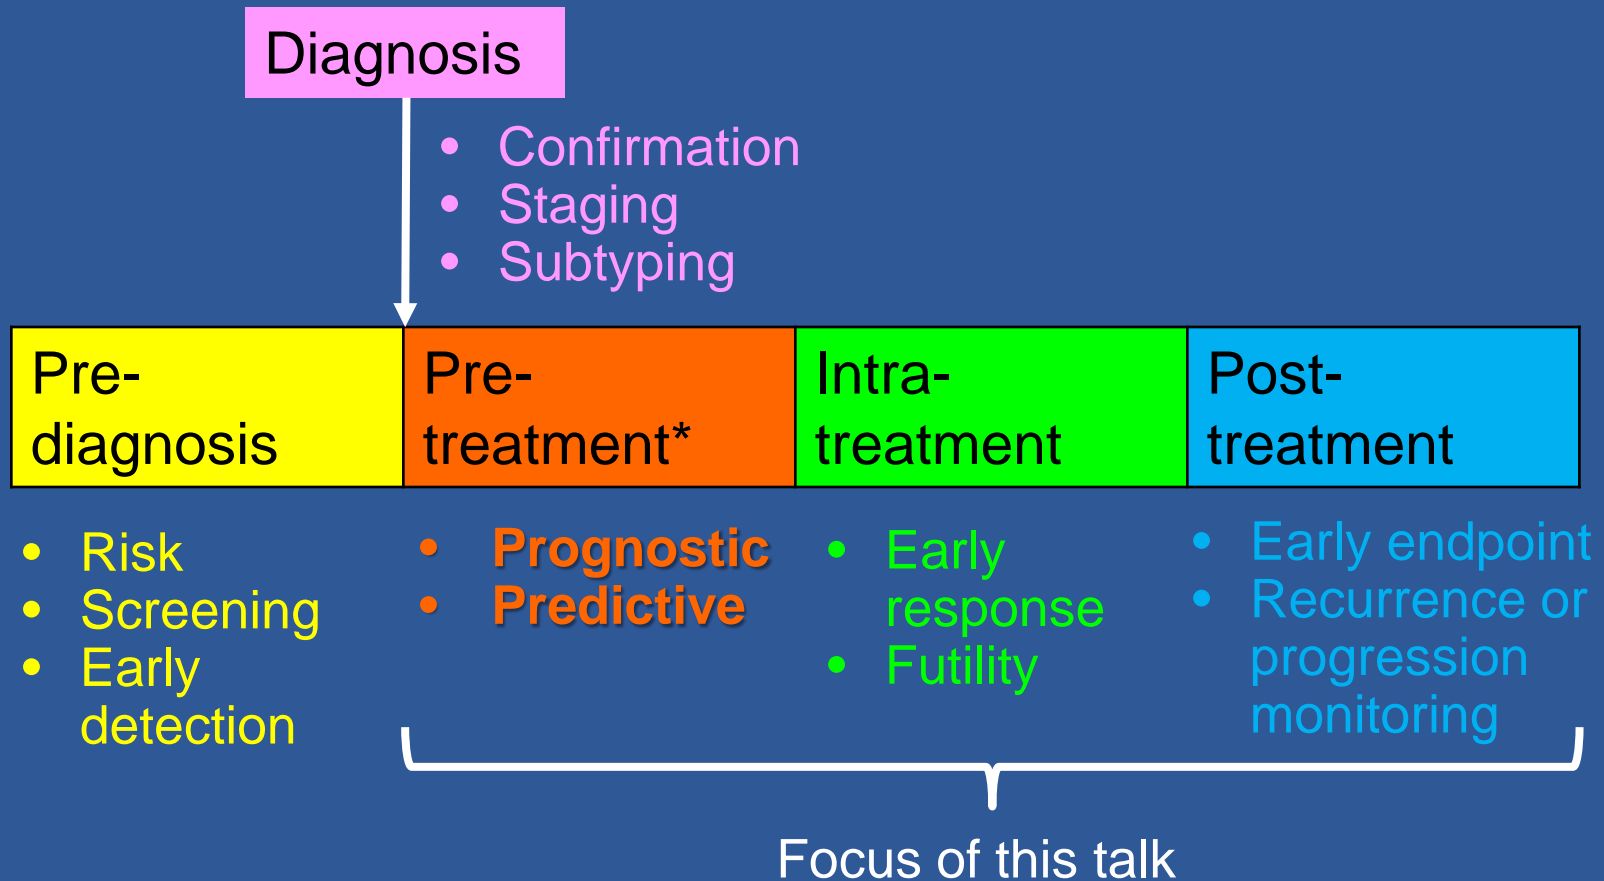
Diagnosis

- Confirmation
- Staging
- Subtyping

| Pre-diagnosis | Pre-treatment* | Intra-treatment | Post-treatment |
|---|---|---|---|

- Risk
- Screening
- Early detection

- Prognostic
- Predictive

- Early response
- Futility

- Early endpoint
- Recurrence or progression monitoring

Focus of this talk